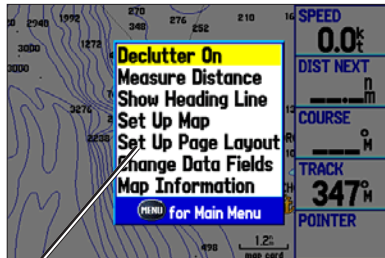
1972
278
240
276
252
Garmin
3000
1278
3276
Declutter On
Measure Distance
Show Heading Line
Set Up Map
Set Up Page Layout
Change Data Fields
Map Information
MENU for Main Menu
498
1.2 mi
map card

SPEED
0.0 kt
DIST NEXT
___ nm
COURSE
___ °M
TRACK
347 °M
POINTER